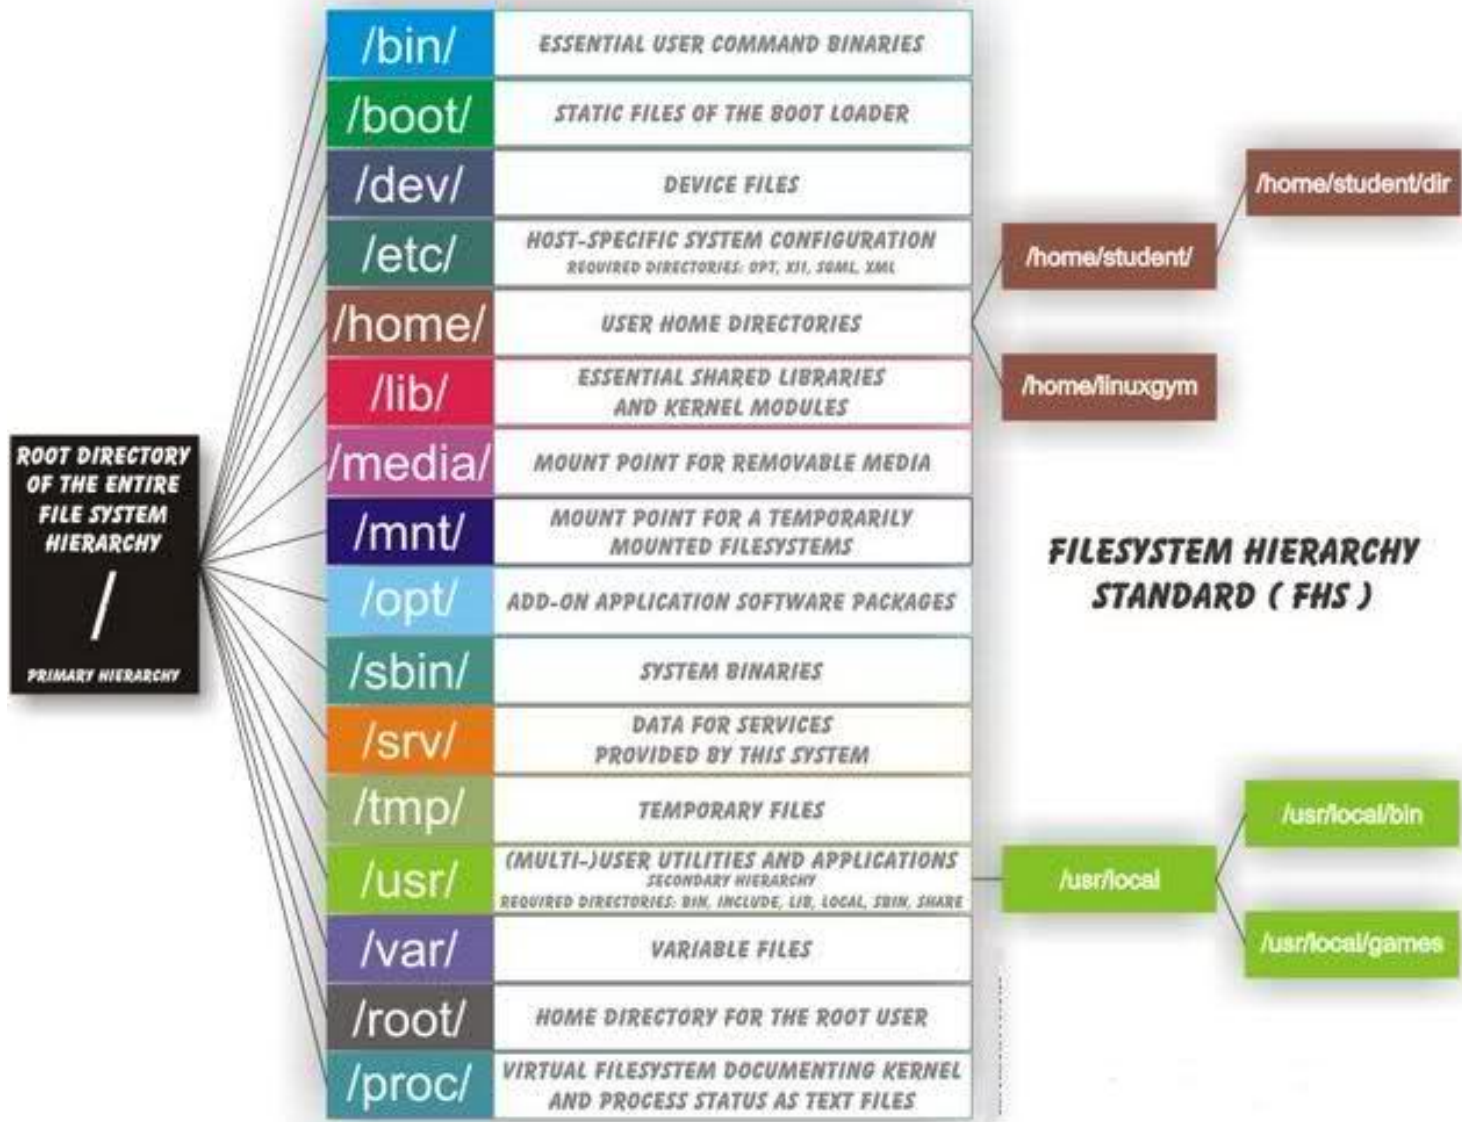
ROOT DIRECTORY OF THE ENTIRE FILE SYSTEM HIERARCHY

/

PRIMARY HIERARCHY

| | |
|---|---|
| /bin/ | ESSENTIAL USER COMMAND BINARIES |
| /boot/ | STATIC FILES OF THE BOOT LOADER |
| /dev/ | DEVICE FILES |
| /etc/ | HOST-SPECIFIC SYSTEM CONFIGURATION REQUIRED DIRECTORIES: OPT, X11, SGML, XML |
| /home/ | USER HOME DIRECTORIES |
| /lib/ | ESSENTIAL SHARED LIBRARIES AND KERNEL MODULES |
| /media/ | MOUNT POINT FOR REMOVABLE MEDIA |
| /mnt/ | MOUNT POINT FOR A TEMPORARILY MOUNTED FILESYSTEMS |
| /opt/ | ADD-ON APPLICATION SOFTWARE PACKAGES |
| /sbin/ | SYSTEM BINARIES |
| /srv/ | DATA FOR SERVICES PROVIDED BY THIS SYSTEM |
| /tmp/ | TEMPORARY FILES |
| /usr/ | (MULTI-)USER UTILITIES AND APPLICATIONS SECONDARY HIERARCHY REQUIRED DIRECTORIES: BIN, INCLUDE, LIB, LOCAL, SBIN, SHARE |
| /var/ | VARIABLE FILES |
| /root/ | HOME DIRECTORY FOR THE ROOT USER |
| /proc/ | VIRTUAL FILESYSTEM DOCUMENTING KERNEL AND PROCESS STATUS AS TEXT FILES |

/home/student/dir

/home/student/

/home/linuxgym

FILESYSTEM HIERARCHY STANDARD ( FHS )

/usr/local/bin

/usr/local

/usr/local/games